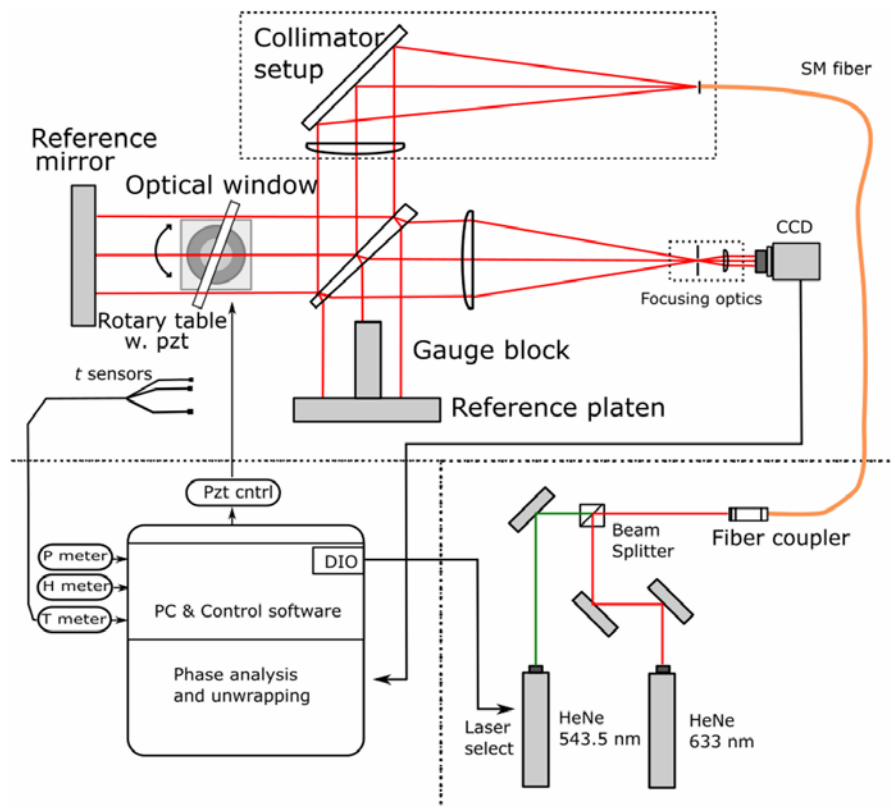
Collimator setup

SM fiber

Reference mirror

Optical window

CCD

Focusing optics

Rotary table w. pzt

Gauge block

$t$ sensors

Reference platen

Pzt cntrl

DIO

Beam Splitter

Fiber coupler

P meter

H meter

T meter

PC & Control software

Phase analysis and unwrapping

Laser select

HeNe 543.5 nm

HeNe 633 nm